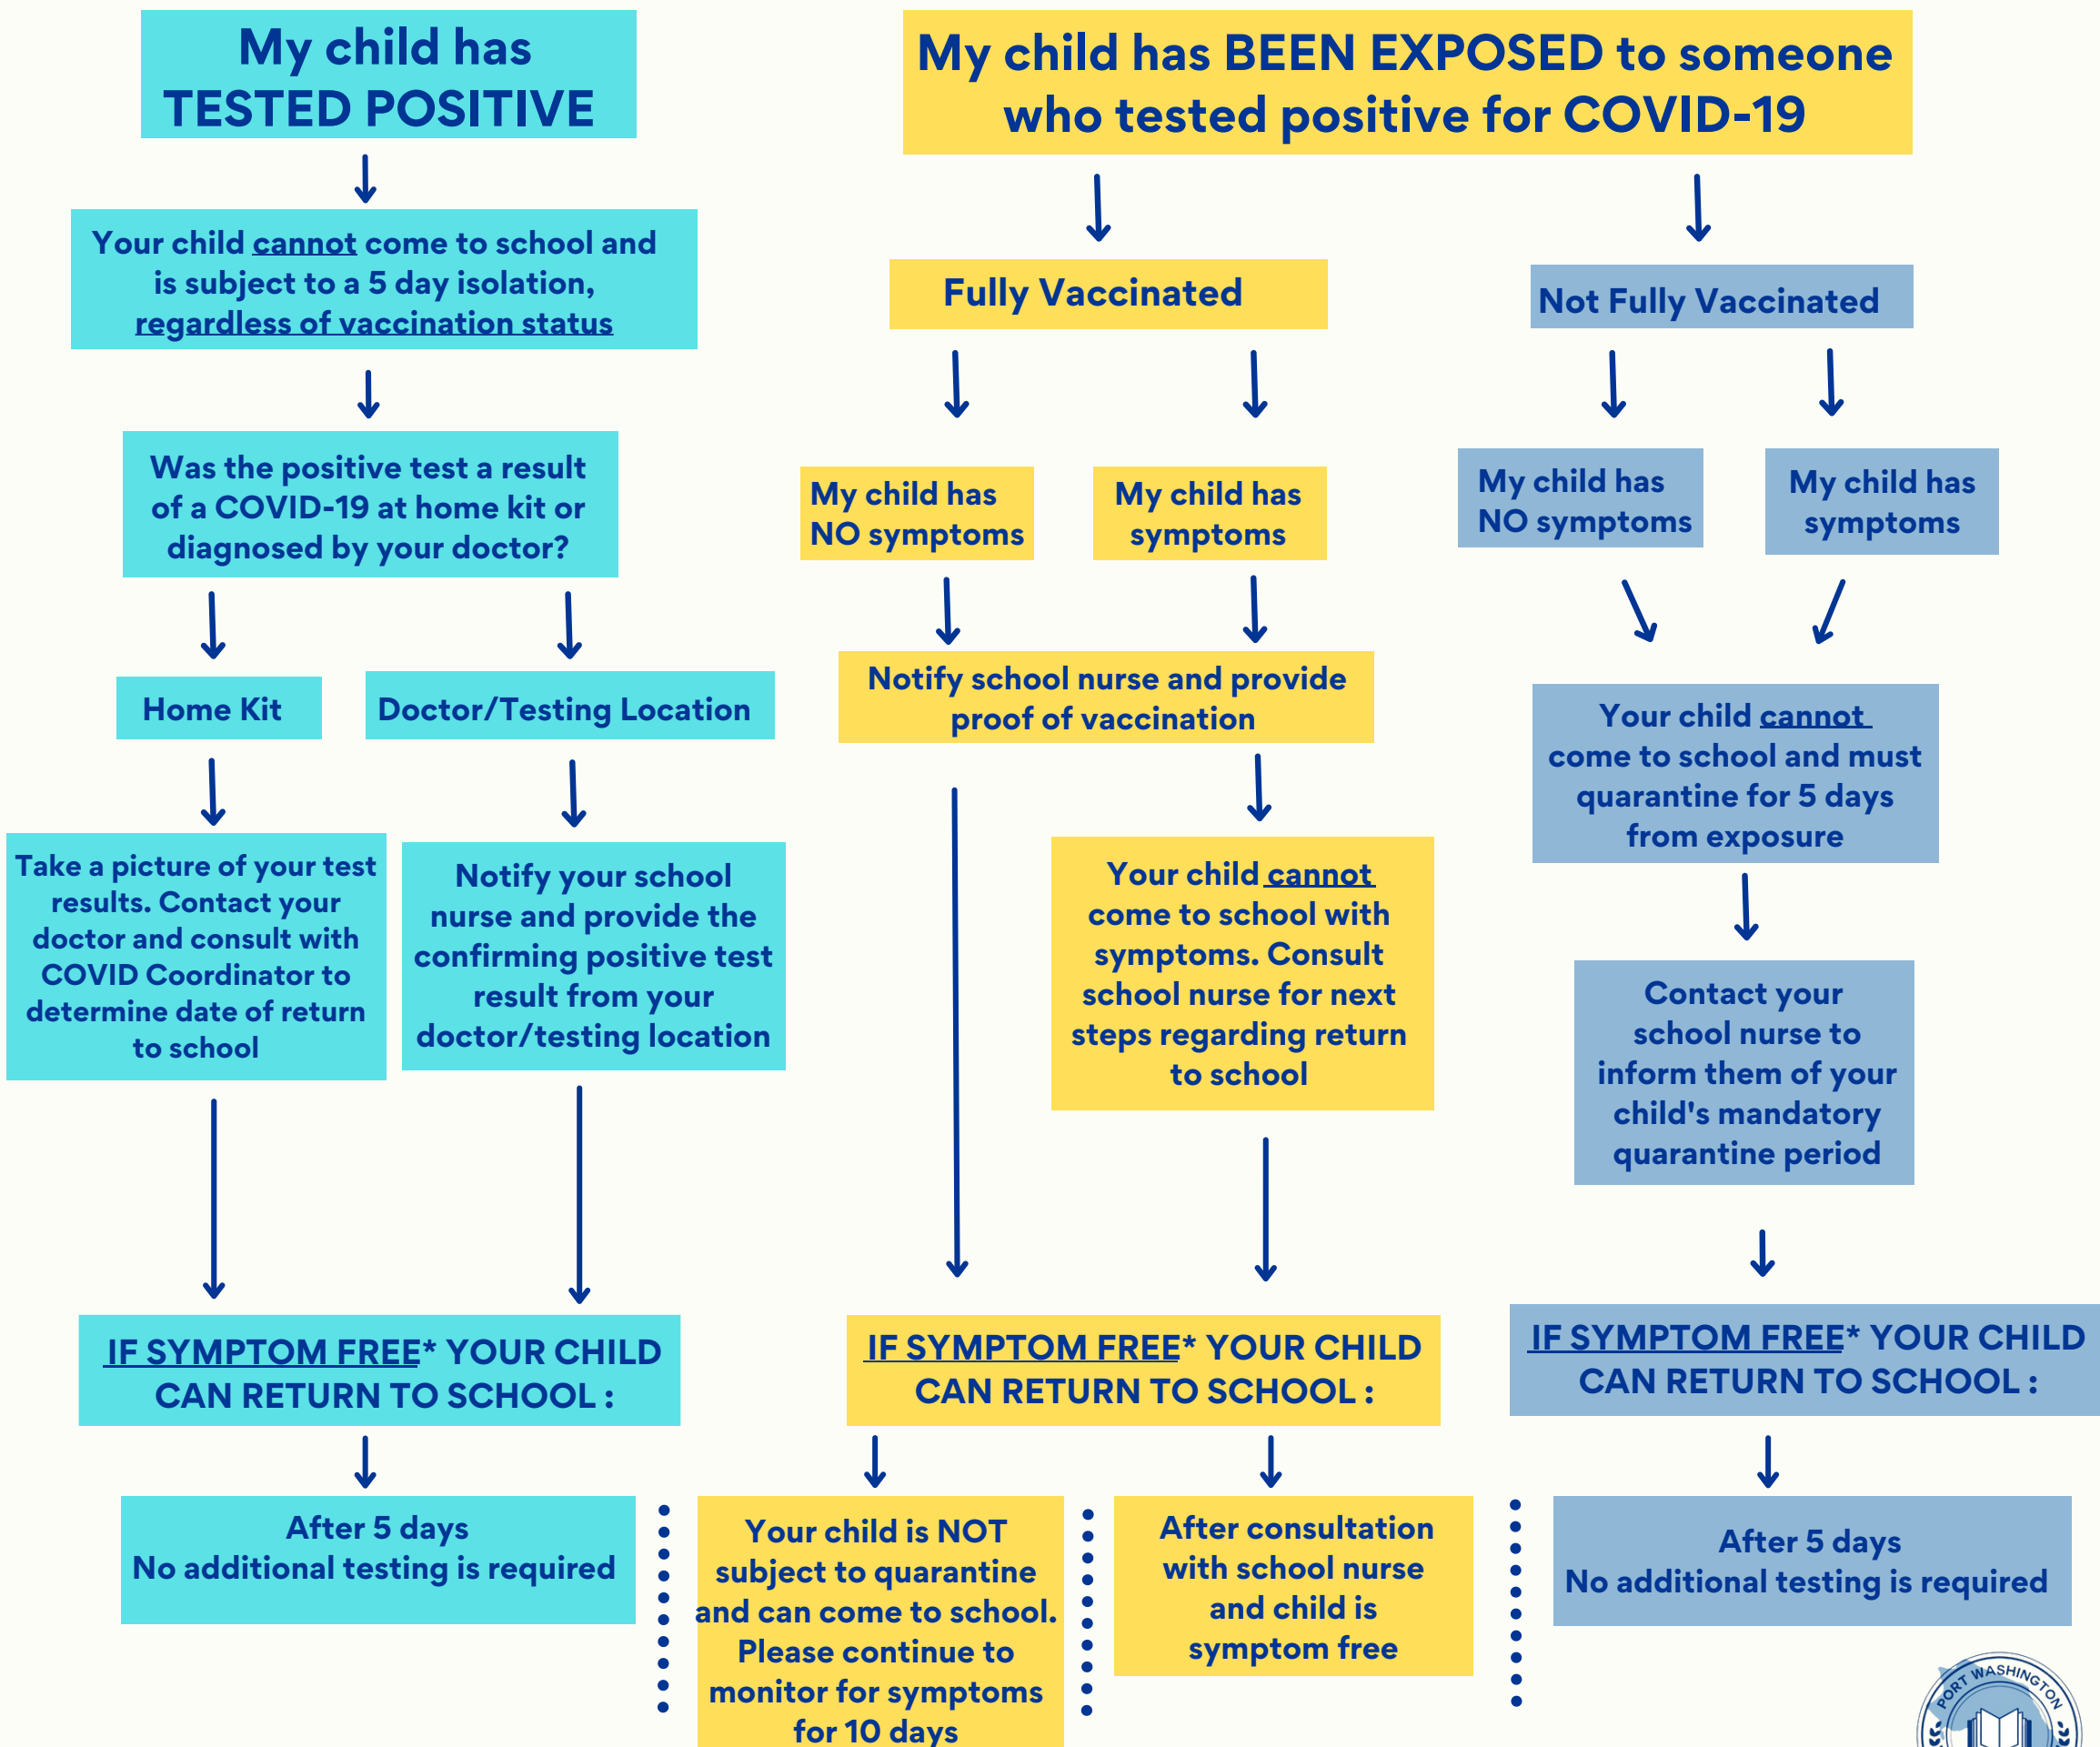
My child has TESTED POSITIVE

Your child cannot come to school and is subject to a 5 day isolation, regardless of vaccination status

Was the positive test a result of a COVID-19 at home kit or diagnosed by your doctor?

Home Kit

Doctor/Testing Location

Take a picture of your test results. Contact your doctor and consult with COVID Coordinator to determine date of return to school

Notify your school nurse and provide the confirming positive test result from your doctor/testing location

IF SYMPTOM FREE* YOUR CHILD CAN RETURN TO SCHOOL :

After 5 days
No additional testing is required

My child has BEEN EXPOSED to someone who tested positive for COVID-19

Fully Vaccinated

My child has NO symptoms

My child has symptoms

Notify school nurse and provide proof of vaccination

Your child cannot come to school with symptoms. Consult school nurse for next steps regarding return to school

IF SYMPTOM FREE* YOUR CHILD CAN RETURN TO SCHOOL :

Your child is NOT subject to quarantine and can come to school. Please continue to monitor for symptoms for 10 days

After consultation with school nurse and child is symptom free

Not Fully Vaccinated

My child has NO symptoms

My child has symptoms

Your child cannot come to school and must quarantine for 5 days from exposure

Contact your school nurse to inform them of your child's mandatory quarantine period

IF SYMPTOM FREE* YOUR CHILD CAN RETURN TO SCHOOL :

After 5 days
No additional testing is required

PORT WASHINGTON